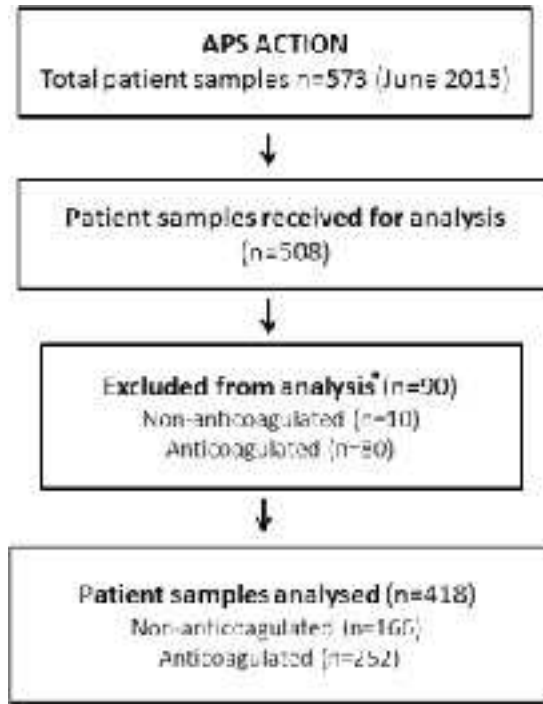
APS ACTION
Total patient samples n=573 (June 2015)

Patient samples received for analysis
(n=508)

Excluded from analysis* (n=90)
Non-anticoagulated (n=10)
Anticoagulated (n=80)

Patient samples analysed (n=418)
Non-anticoagulated (n=166)
Anticoagulated (n=252)